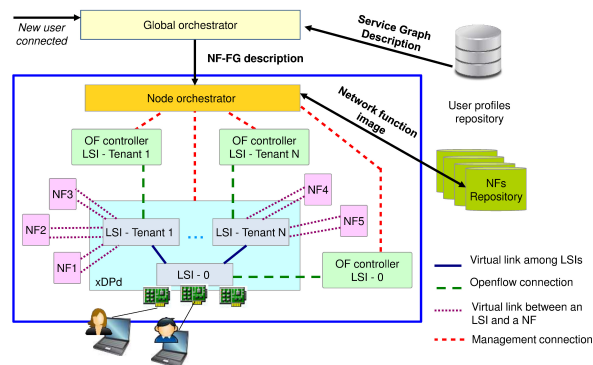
New user connected

Global orchestrator

Service Graph Description

NF-FG description

Network function image

User profiles repository

Node orchestrator

OF controller LSI - Tenant 1

OF controller LSI - Tenant N

NFs Repository

NF3

NF4

NF2

NF5

NF1

LSI - Tenant 1

...

LSI - Tenant N

xDPd

LSI - 0

OF controller LSI - 0

Virtual link among LSIs

Openflow connection

Virtual link between an LSI and a NF

Management connection